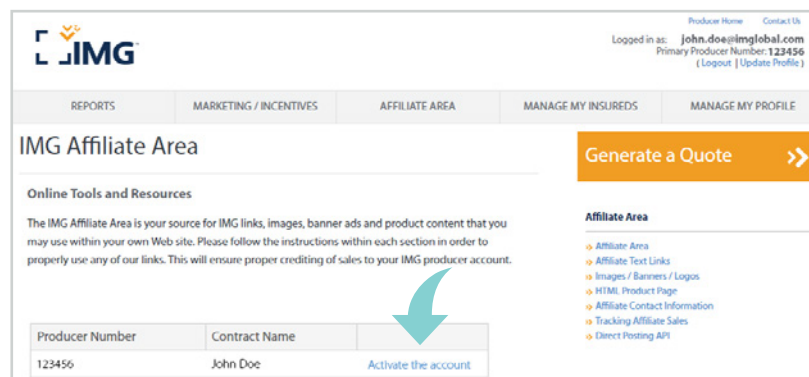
IMG

Producer Home Contact Us

Logged in as: john.doe@imglobal.com
Primary Producer Number: 123456
( Logout | Update Profile )

REPORTS | MARKETING / INCENTIVES | AFFILIATE AREA | MANAGE MY INSUREDS | MANAGE MY PROFILE

IMG Affiliate Area

Online Tools and Resources

The IMG Affiliate Area is your source for IMG links, images, banner ads and product content that you may use within your own Web site. Please follow the instructions within each section in order to properly use any of our links. This will ensure proper crediting of sales to your IMG producer account.

| Producer Number | Contract Name | |
|---|---|---|
| 123456 | John Doe | Activate the account |

Generate a Quote »

Affiliate Area

» Affiliate Area
» Affiliate Text Links
» Images / Banners / Logos
» HTML Product Page
» Affiliate Contact Information
» Tracking Affiliate Sales
» Direct Posting API